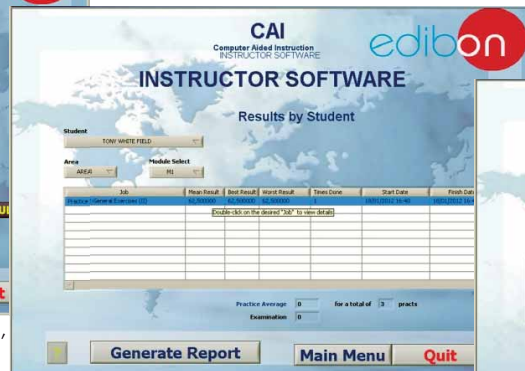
CAI
Computer Aided Instruction
INSTRUCTOR SOFTWARE

edibon

INSTRUCTOR SOFTWARE

Results by Student

Student
TONY WHITE FIELD

Area
AREA1

Module Select
M1

| | Job | Mean Result | Best Result | Worst Result | Times Done | Start Date | Finish Date |
|---|---|---|---|---|---|---|---|
| Practice | General Exercises (II) | 62,500000 | 62,500000 | 62,500000 | 1 | 18/01/2012 16:40 | 18/01/2012 16:4 |

Double click on the desired "Job" to view details

Practice Average 0 for a total of 3 practs
Examination 0

Generate Report

Main Menu

Quit